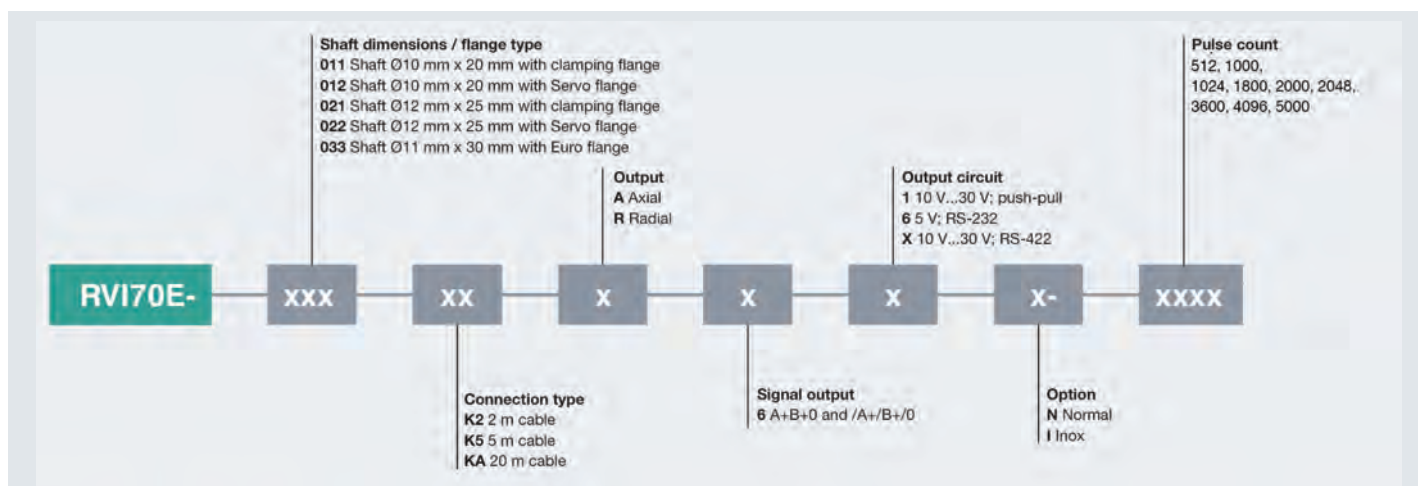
Shaft dimensions / flange type
**011** Shaft Ø10 mm x 20 mm with clamping flange
**012** Shaft Ø10 mm x 20 mm with Servo flange
**021** Shaft Ø12 mm x 25 mm with clamping flange
**022** Shaft Ø12 mm x 25 mm with Servo flange
**033** Shaft Ø11 mm x 30 mm with Euro flange

Output
**A** Axial
**R** Radial

Output circuit
**1** 10 V...30 V; push-pull
**6** 5 V; RS-232
**X** 10 V...30 V; RS-422

Pulse count
512, 1000,
1024, 1800, 2000, 2048,
3600, 4096, 5000

RVI70E- xxx xx x x x x- xxxx

Connection type
**K2** 2 m cable
**K5** 5 m cable
**KA** 20 m cable

Signal output
**6** A+B+0 and /A+/B+/0

Option
**N** Normal
**I** Inox